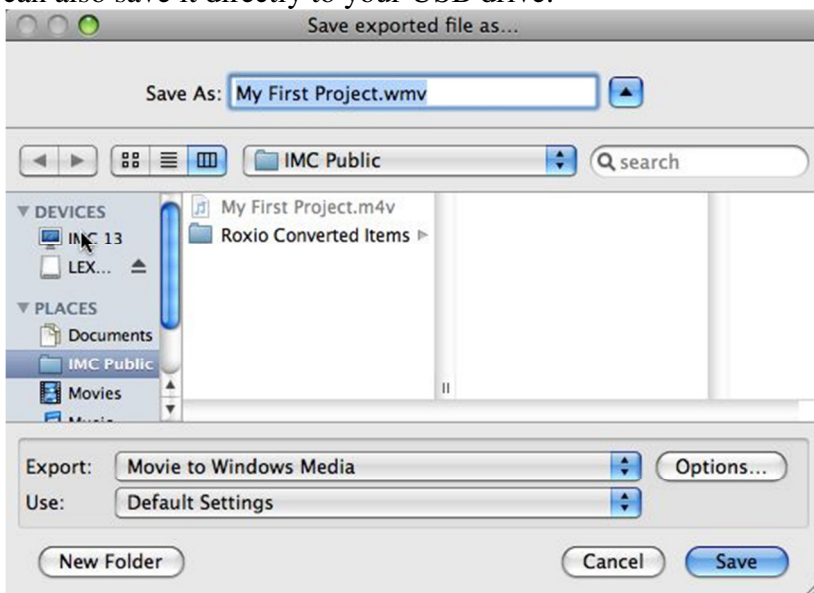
can also save it directly to your USB drive.

Save exported file as...

Save As: My First Project.wmv

IMC Public

search

DEVICES
IMC 13
LEX...
PLACES
Documents
IMC Public
Movies
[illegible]

My First Project.m4v
Roxio Converted Items

Export: Movie to Windows Media
Options...
Use: Default Settings

New Folder
Cancel
Save